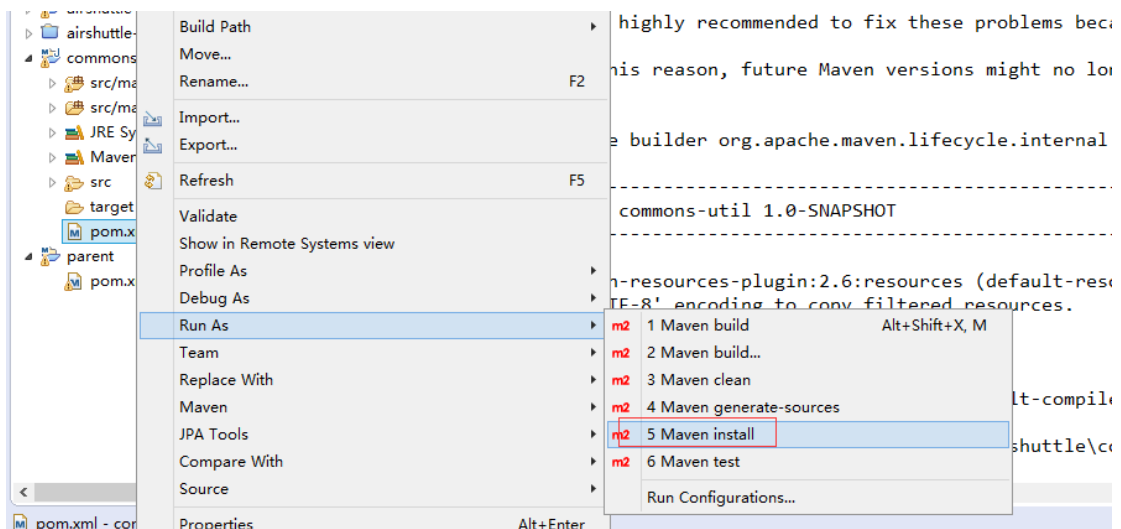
airshuttle
airshuttle-
commons
src/ma
src/ma
JRE Sy
Maven
src
target
pom.x
parent
pom.x
pom.xml - cor

Build Path
Move...
Rename... F2
Import...
Export...
Refresh F5
Validate
Show in Remote Systems view
Profile As
Debug As
Run As
Team
Replace With
Maven
JPA Tools
Compare With
Source
Properties Alt+Enter

m2 1 Maven build Alt+Shift+X, M
m2 2 Maven build...
m2 3 Maven clean
m2 4 Maven generate-sources
m2 5 Maven install
m2 6 Maven test
Run Configurations...

highly recommended to fix these problems beca
his reason, future Maven versions might no lo
e builder org.apache.maven.lifecycle.internal
------------------------------------------------
commons-util 1.0-SNAPSHOT
------------------------------------------------
n-resources-plugin:2.6:resources (default-reso
TF-8' encoding to copy filtered resources.
lt-compile
shuttle\co